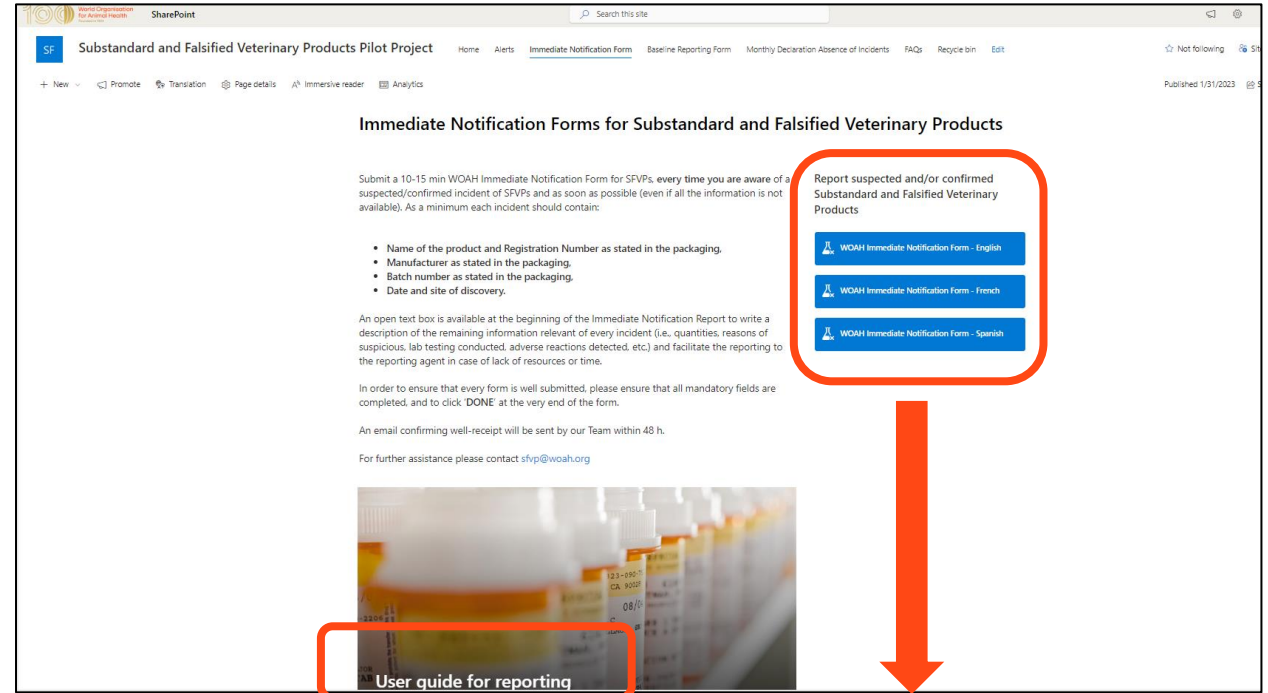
World Organisation for Animal Health SharePoint

Search this site

SF Substandard and Falsified Veterinary Products Pilot Project Home Alerts Immediate Notification Form Baseline Reporting Form Monthly Declaration Absence of Incidents FAQs Recycle bin Edit

Not following

+ New Promote Translation Page details Immersive reader Analytics

Published 1/31/2023

Immediate Notification Forms for Substandard and Falsified Veterinary Products

Submit a 10-15 min WOAH Immediate Notification Form for SFVPs, every time you are aware of a suspected/confirmed incident of SFVPs and as soon as possible (even if all the information is not available). As a minimum each incident should contain:

- Name of the product and Registration Number as stated in the packaging,
- Manufacturer as stated in the packaging,
- Batch number as stated in the packaging,
- Date and site of discovery.

An open text box is available at the beginning of the Immediate Notification Report to write a description of the remaining information relevant of every incident (i.e., quantities, reasons of suspicious, lab testing conducted, adverse reactions detected, etc.) and facilitate the reporting to the reporting agent in case of lack of resources or time.

In order to ensure that every form is well submitted, please ensure that all mandatory fields are completed, and to click 'DONE' at the very end of the form.

An email confirming well-receipt will be sent by our Team within 48 h.

For further assistance please contact sfvp@woah.org

Report suspected and/or confirmed Substandard and Falsified Veterinary Products

WOAH Immediate Notification Form - English

WOAH Immediate Notification Form - French

WOAH Immediate Notification Form - Spanish

User guide for reporting